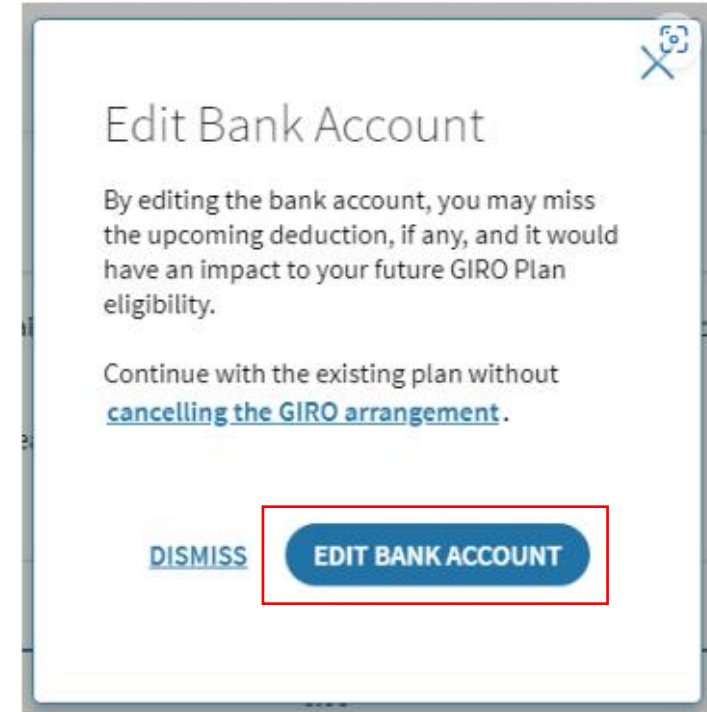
Edit Bank Account

By editing the bank account, you may miss the upcoming deduction, if any, and it would have an impact to your future GIRO Plan eligibility.

Continue with the existing plan without cancelling the GIRO arrangement.

DISMISS

EDIT BANK ACCOUNT